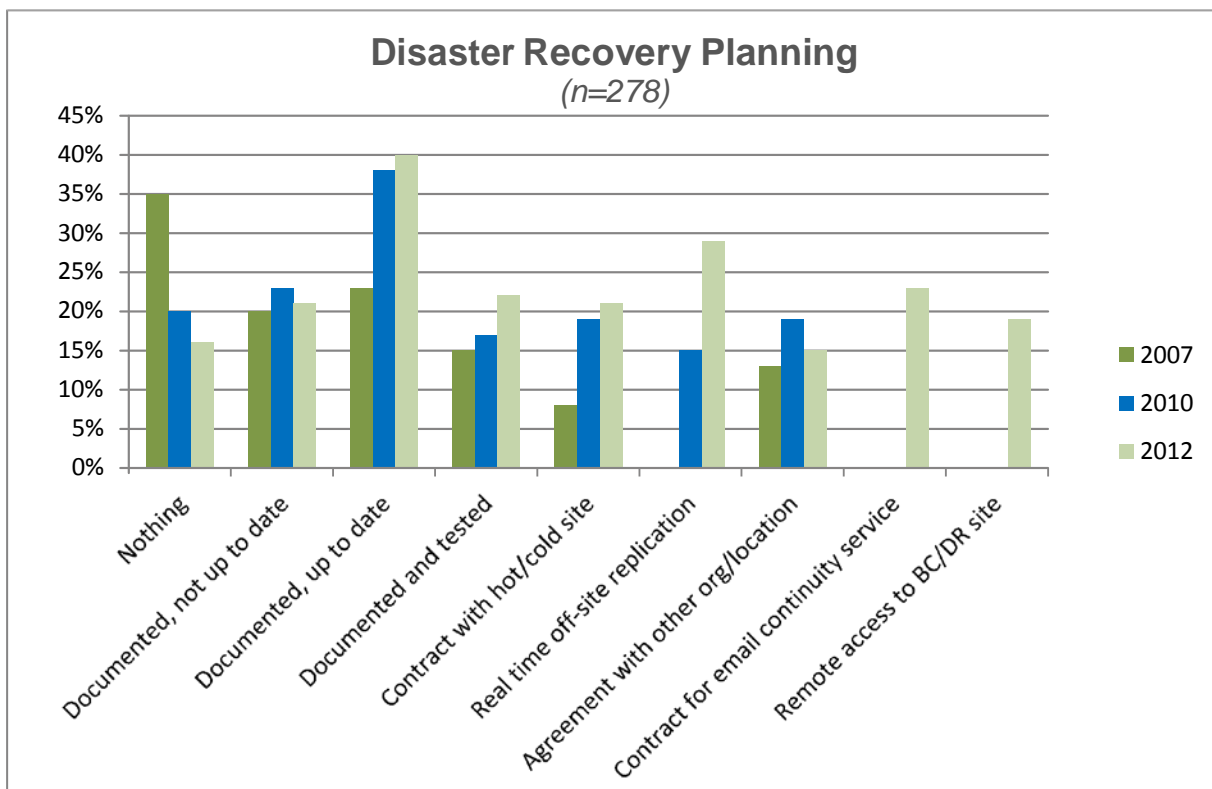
Disaster Recovery Planning
(n=278)

45%
40%
35%
30%
25%
20%
15%
10%
5%
0%

Nothing
Documented, not up to date
Documented, up to date
Documented and tested
Contract with hot/cold site
Real time off-site replication
Agreement with other org/location
Contract for email continuity service
Remote access to BC/DR site

2007
2010
2012